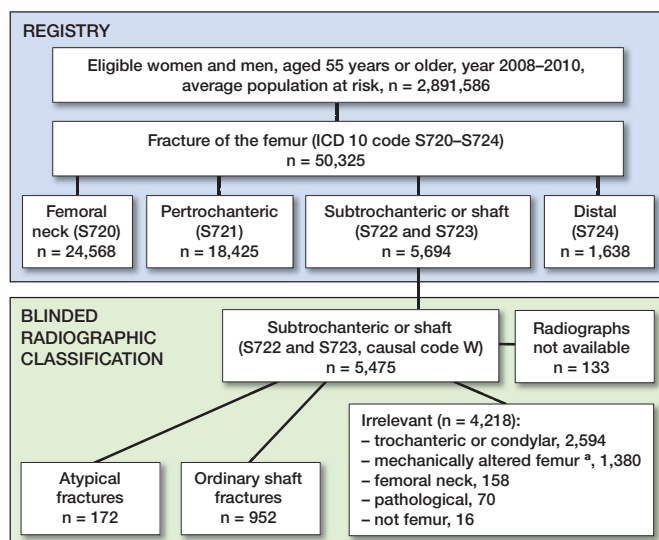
REGISTRY

Eligible women and men, aged 55 years or older, year 2008–2010, average population at risk, n = 2,891,586

Fracture of the femur (ICD 10 code S720–S724)
n = 50,325

Femoral neck (S720)
n = 24,568

Pertrochanteric (S721)
n = 18,425

Subtrochanteric or shaft (S722 and S723)
n = 5,694

Distal (S724)
n = 1,638

BLINDED RADIOGRAPHIC CLASSIFICATION

Subtrochanteric or shaft (S722 and S723, causal code W)
n = 5,475

Radiographs not available
n = 133

Irrelevant (n = 4,218):
– trochanteric or condylar, 2,594
– mechanically altered femur $^{a}$, 1,380
– femoral neck, 158
– pathological, 70
– not femur, 16

Atypical fractures
n = 172

Ordinary shaft fractures
n = 952